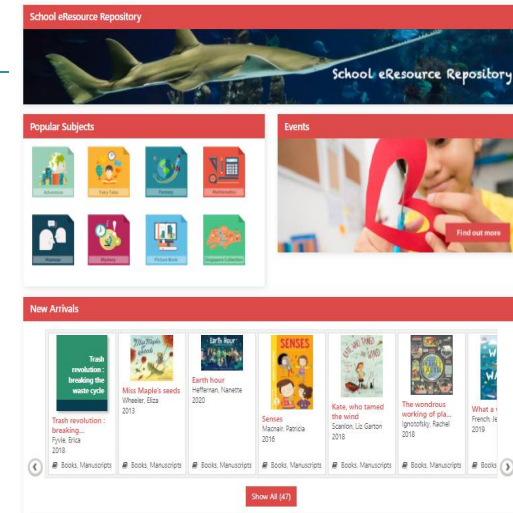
School eResource Repository

School eResource Repository

Popular Subjects

Adventure

Fairy Tales

Fantasy

Mathematics

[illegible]

Mystery

Picture Book

Singapore Collection

Events

Find out more

New Arrivals

Trash revolution : breaking the waste cycle

Trash revolution : breaking...
Fyvie, Erica
2018
Books, Manuscripts

Miss Maple's seeds
Miss Maple's seeds
Wheeler, Eliza
2013
Books, Manuscripts

Earth Hour
Earth hour
Hefferman, Nanette
2020
Books, Manuscripts

SENSES
Senses
Macnair, Patricia
2016
Books, Manuscripts

Kate, who tamed the wind
Kate, who tamed the wind
Scanlon, Liz Garton
2018
Books, Manuscripts

The wondrous working of pla...
Ignotofsky, Rachel
2018
Books, Manuscripts

What a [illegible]
French, Je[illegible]
2019
Books

Show All (47)